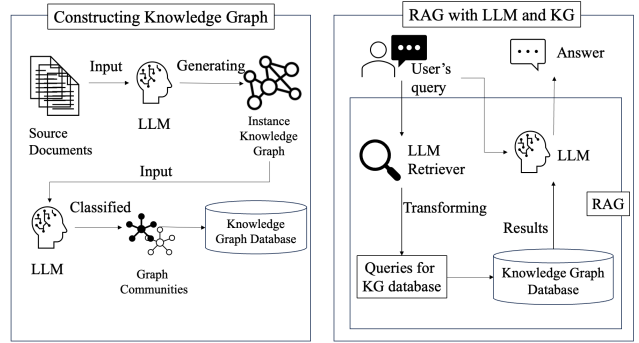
Constructing Knowledge Graph

Input

Generating

Source Documents

LLM

Instance Knowledge Graph

Input

Classified

Knowledge Graph Database

LLM

Graph Communities

RAG with LLM and KG

Answer

User's query

LLM Retriever

LLM

Transforming

Results

RAG

Queries for KG database

Knowledge Graph Database